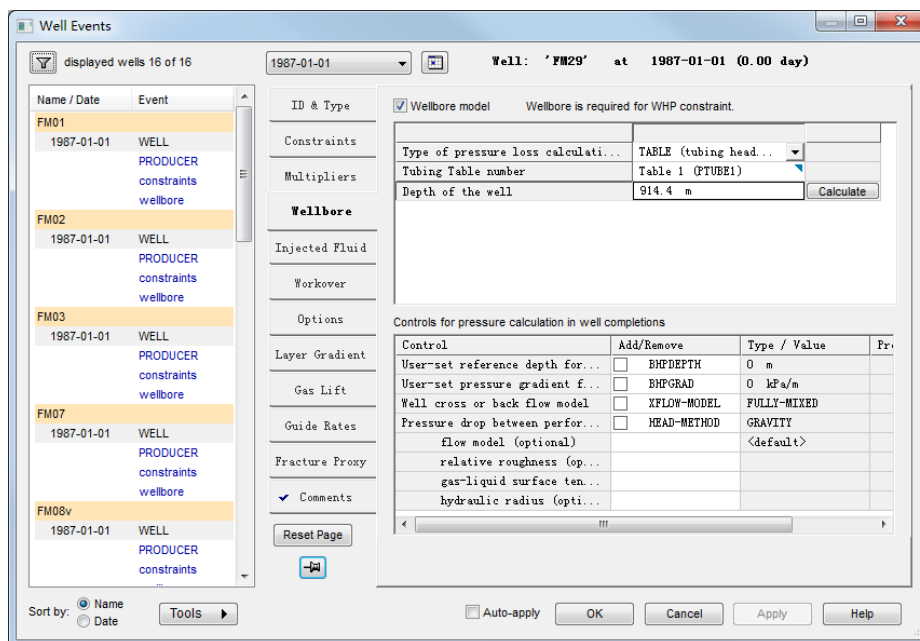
Well Events

displayed wells 16 of 16

1987-01-01

Well: 'FM29' at 1987-01-01 (0.00 day)

| Name / Date | Event |
|---|---|
| FM01 | |
| 1987-01-01 | WELL |
| | PRODUCER |
| | constraints |
| | wellbore |
| FM02 | |
| 1987-01-01 | WELL |
| | PRODUCER |
| | constraints |
| | wellbore |
| FM03 | |
| 1987-01-01 | WELL |
| | PRODUCER |
| | constraints |
| | wellbore |
| FM07 | |
| 1987-01-01 | WELL |
| | PRODUCER |
| | constraints |
| | wellbore |
| FM08v | |
| 1987-01-01 | WELL |
| | PRODUCER |
| | constraints |

ID & Type
Constraints
Multipliers
Wellbore
Injected Fluid
Workover
Options
Layer Gradient
Gas Lift
Guide Rates
Fracture Proxy
Comments
Reset Page

Wellbore model Wellbore is required for WHP constraint.

| | | |
|---|---|---|
| Type of pressure loss calculati... | TABLE (tubing head... | |
| Tubing Table number | Table 1 (PTUBE1) | |
| Depth of the well | 914.4 m | Calculate |

Controls for pressure calculation in well completions

| Control | Add/Remove | Type / Value | Pr |
|---|---|---|---|
| User-set reference depth for... | BHPDEPTH | 0 m | |
| User-set pressure gradient f... | BHPGRAD | 0 kPa/m | |
| Well cross or back flow model | XFLOW-MODEL | FULLY-MIXED | |
| Pressure drop between perfor... | HEAD-METHOD | GRAVITY | |
| flow model (optional) | | <default> | |
| relative roughness (op... | | | |
| gas-liquid surface ten... | | | |
| hydraulic radius (opti... | | | |

Sort by: Name Date
Tools
Auto-apply
OK
Cancel
Apply
Help